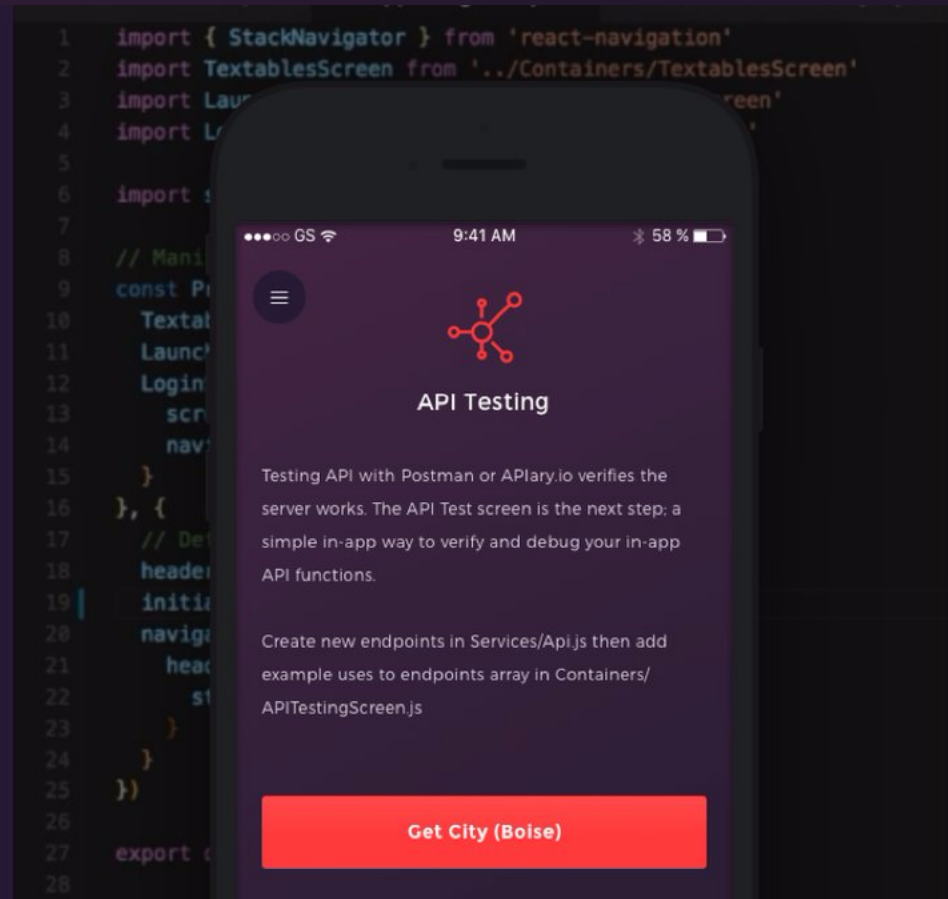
1 import { StackNavigator } from 'react-navigation'
2 import TextablesScreen from '../Containers/TextablesScreen'
3 import Lau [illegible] reen'
4 import Lo
5
6 import
7
8 // Mani
9 const Pr
10 Textal
11 Launch
12 Login
13 scr
14 nav
15 }
16 }, {
17 // De
18 header
19 initia
20 naviga
21 head
22 st
23 }
24 }
25 })
26
27 export
28

●●●○○ GS 9:41 AM 58 %

API Testing

Testing API with Postman or APIary.io verifies the server works. The API Test screen is the next step; a simple in-app way to verify and debug your in-app API functions.

Create new endpoints in Services/Api.js then add example uses to endpoints array in Containers/ APITestingScreen.js

Get City (Boise)